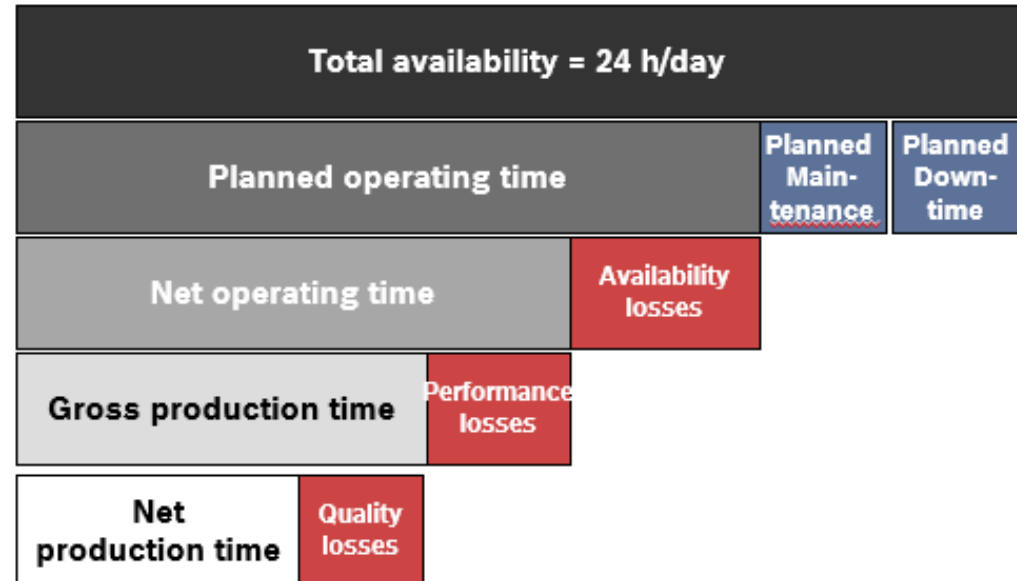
Total availability = 24 h/day

Planned operating time

Planned Maintenance

Planned Downtime

Net operating time

Availability losses

Gross production time

Performance losses

Net production time

Quality losses